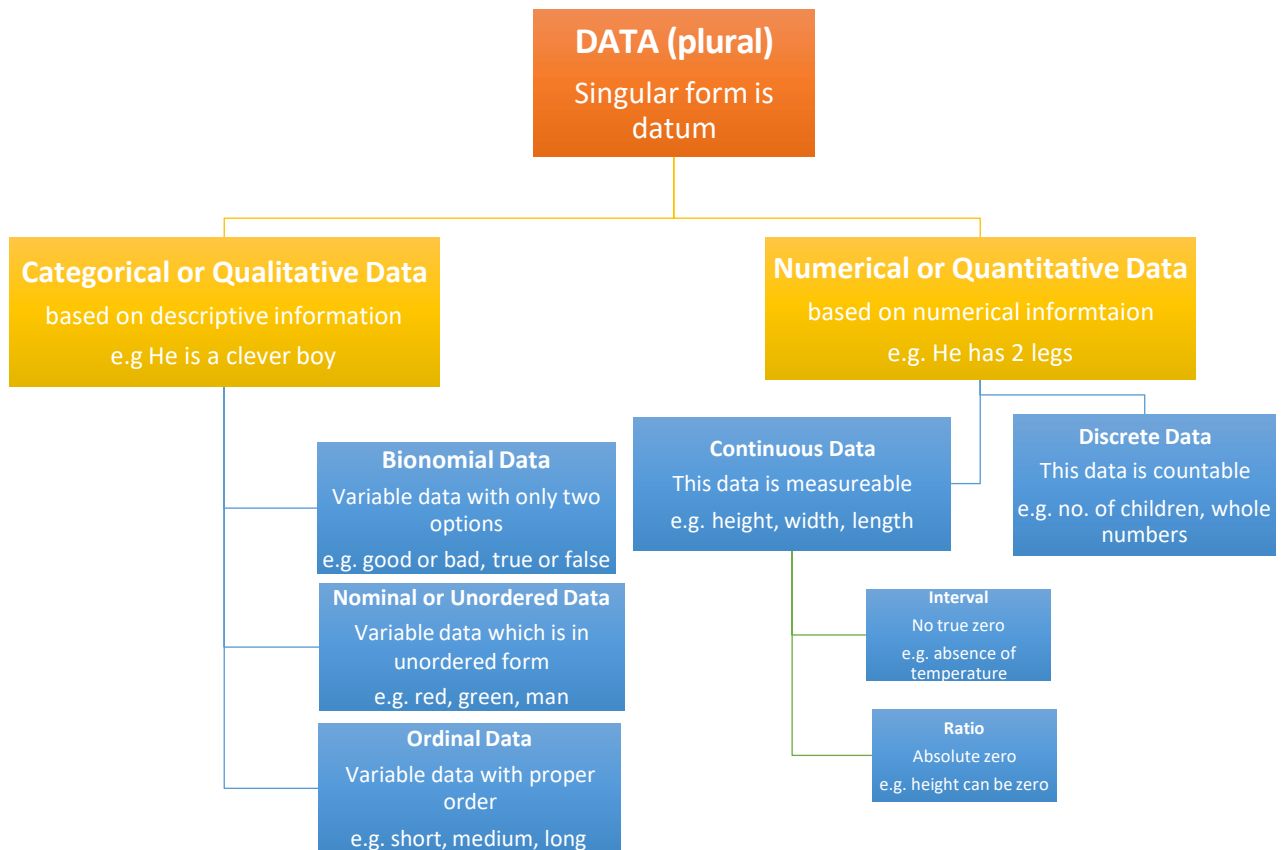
DATA (plural)
Singular form is datum

Categorical or Qualitative Data
based on descriptive information
e.g He is a clever boy

Bionomial Data
Variable data with only two options
e.g. good or bad, true or false

Nominal or Unordered Data
Variable data which is in unordered form
e.g. red, green, man

Ordinal Data
Variable data with proper order
e.g. short, medium, long

Numerical or Quantitative Data
based on numerical informtaion
e.g. He has 2 legs

Continuous Data
This data is measureable
e.g. height, width, length

Interval
No true zero
e.g. absence of temperature

Ratio
Absolute zero
e.g. height can be zero

Discrete Data
This data is countable
e.g. no. of children, whole numbers